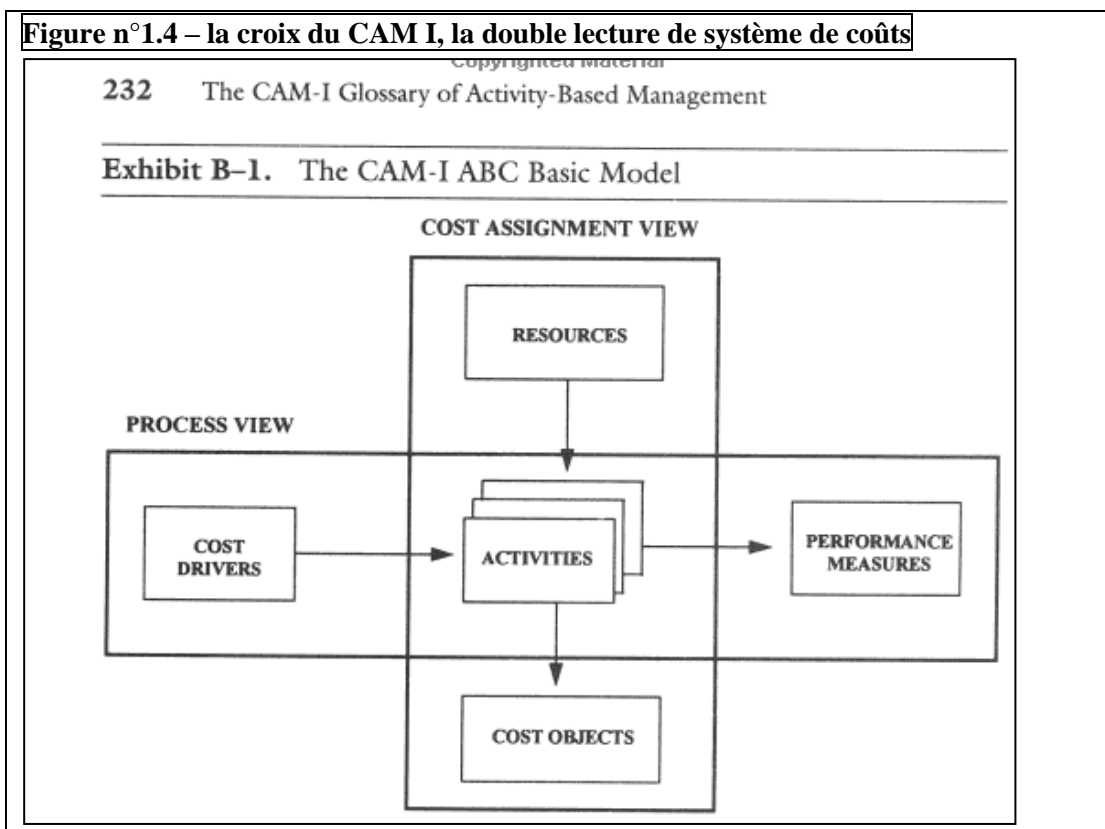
Figure n°1.4 – la croix du CAM I, la double lecture de système de coûts

Copyrighted Material

232 The CAM-I Glossary of Activity-Based Management

Exhibit B–1. The CAM-I ABC Basic Model

COST ASSIGNMENT VIEW

RESOURCES

PROCESS VIEW

COST DRIVERS

ACTIVITIES

PERFORMANCE MEASURES

COST OBJECTS